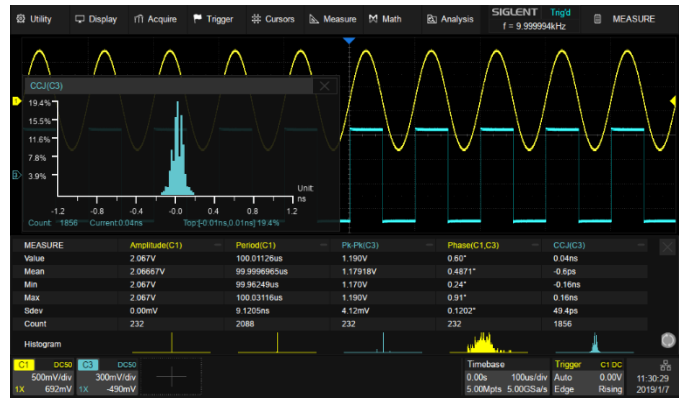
Utility Display Acquire Trigger Cursors Measure Math Analysis SIGLENT Trig'd f = 9.999994kHz MEASURE

CCJ(C3)

19.4%
15.5%
11.6%
7.8%
3.9%

-1.2 -0.8 -0.4 -0.0 0.4 0.8 1.2

Unit: ns

Count: 1856 Current:0.04ns Top:[-0.01ns,0.01ns]:19.4%

| MEASURE | Amplitude(C1) | Period(C1) | Pk-Pk(C3) | Phase(C1,C3) | CCJ(C3) |
|---|---|---|---|---|---|
| Value | 2.067V | 100.01126us | 1.190V | 0.60° | 0.04ns |
| Mean | 2.06667V | 99.9996965us | 1.17918V | 0.4871° | -0.6ps |
| Min | 2.067V | 99.96249us | 1.170V | 0.24° | -0.16ns |
| Max | 2.067V | 100.03116us | 1.190V | 0.91° | 0.16ns |
| Sdev | 0.00mV | 9.1205ns | 4.12mV | 0.1202° | 49.4ps |
| Count | 232 | 2088 | 232 | 232 | 1856 |
| Histogram | | | | | |

C1 DC50 500mV/div 1X 692mV
C3 DC50 300mV/div 1X -490mV

Timebase 0.00s 100us/div 5.00Mpts 5.00GSa/s
Trigger C1 DC Auto 0.00V Edge Rising
11:30:29 2019/1/7